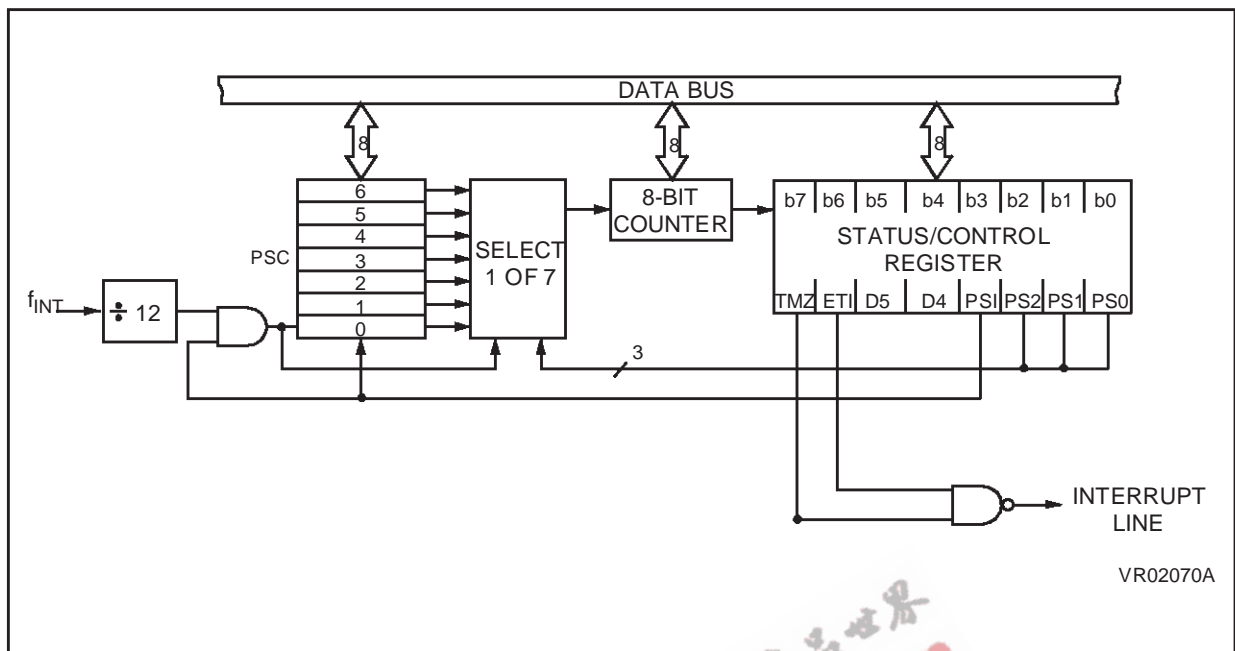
DATA BUS

8

8

8

6
5
4
3
2
1
0

PSC

SELECT 1 OF 7

8-BIT COUNTER

| b7 | b6 | b5 | b4 | b3 | b2 | b1 | b0 |
|---|---|---|---|---|---|---|---|

STATUS/CONTROL REGISTER

| TMZ | ETI | D5 | D4 | PSI | PS2 | PS1 | PS0 |
|---|---|---|---|---|---|---|---|

$f_{INT}$

$\div$ 12

3

INTERRUPT LINE

VR02070A